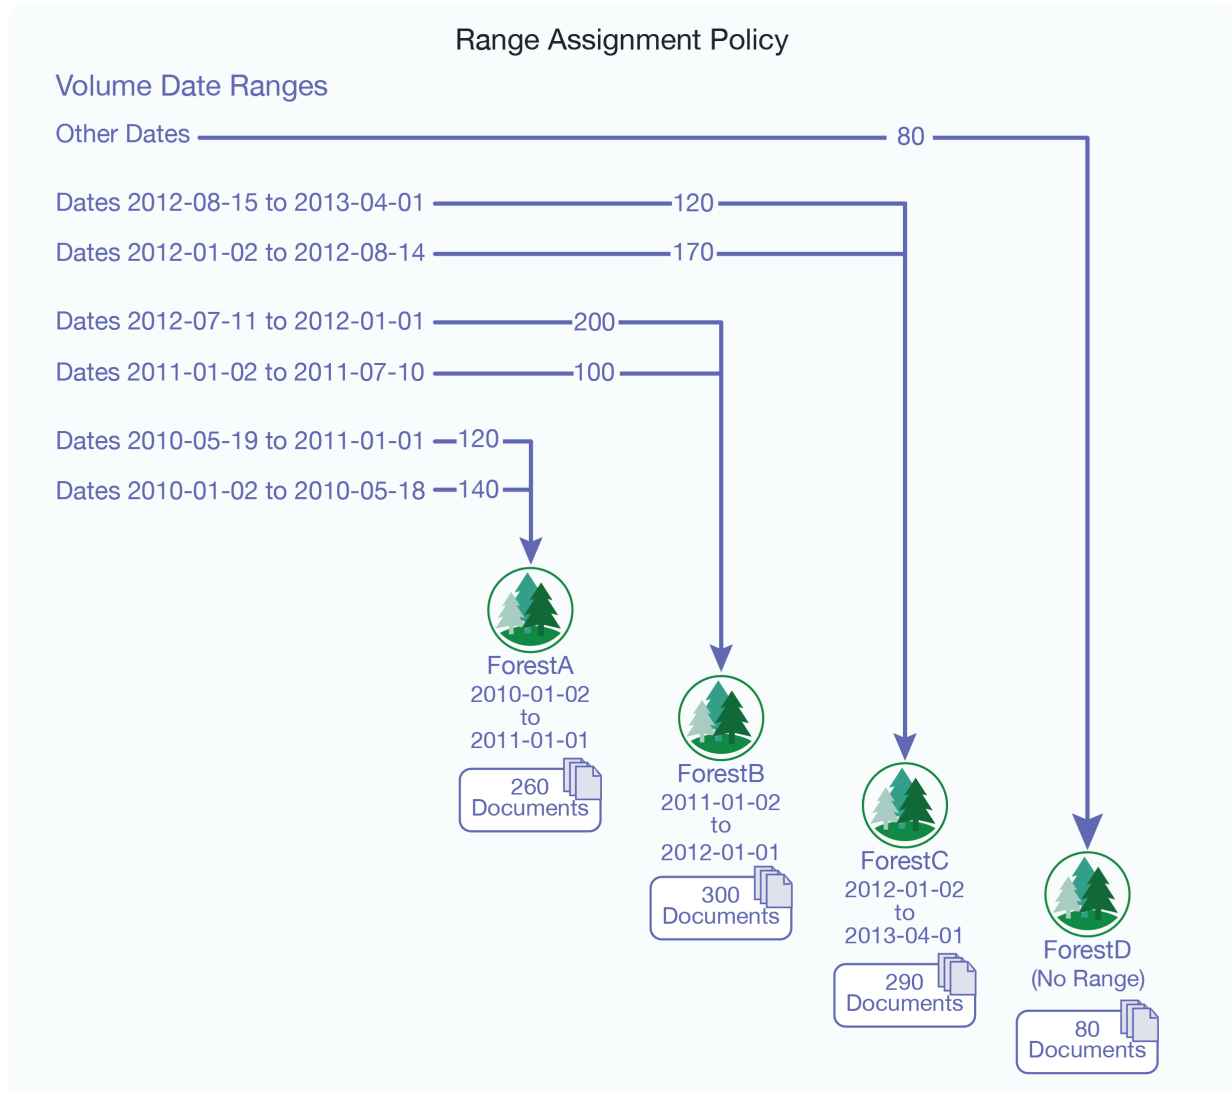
Range Assignment Policy

Volume Date Ranges

Other Dates 80

Dates 2012-08-15 to 2013-04-01 120

Dates 2012-01-02 to 2012-08-14 170

Dates 2012-07-11 to 2012-01-01 200

Dates 2011-01-02 to 2011-07-10 100

Dates 2010-05-19 to 2011-01-01 120

Dates 2010-01-02 to 2010-05-18 140

ForestA
2010-01-02
to
2011-01-01

260
Documents

ForestB
2011-01-02
to
2012-01-01

300
Documents

ForestC
2012-01-02
to
2013-04-01

290
Documents

ForestD
(No Range)

80
Documents